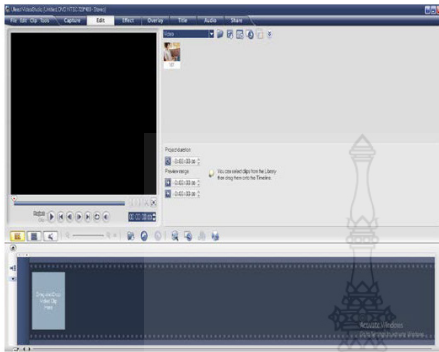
Ulead VideoStudio [Untitled, DVD NTSC 720*480 - Video]

File Edit Clip Tools Capture Edit Effect Overlay Title Audio Share

Video

Project duration

0:00:00:00

Preview range

0:00:00:00

0:00:00:00

You can select clips from the Library then drag them onto the Timeline.

Project Clip

0:00:00:00

Drag and Drop Video Clip Here

Activate Windows